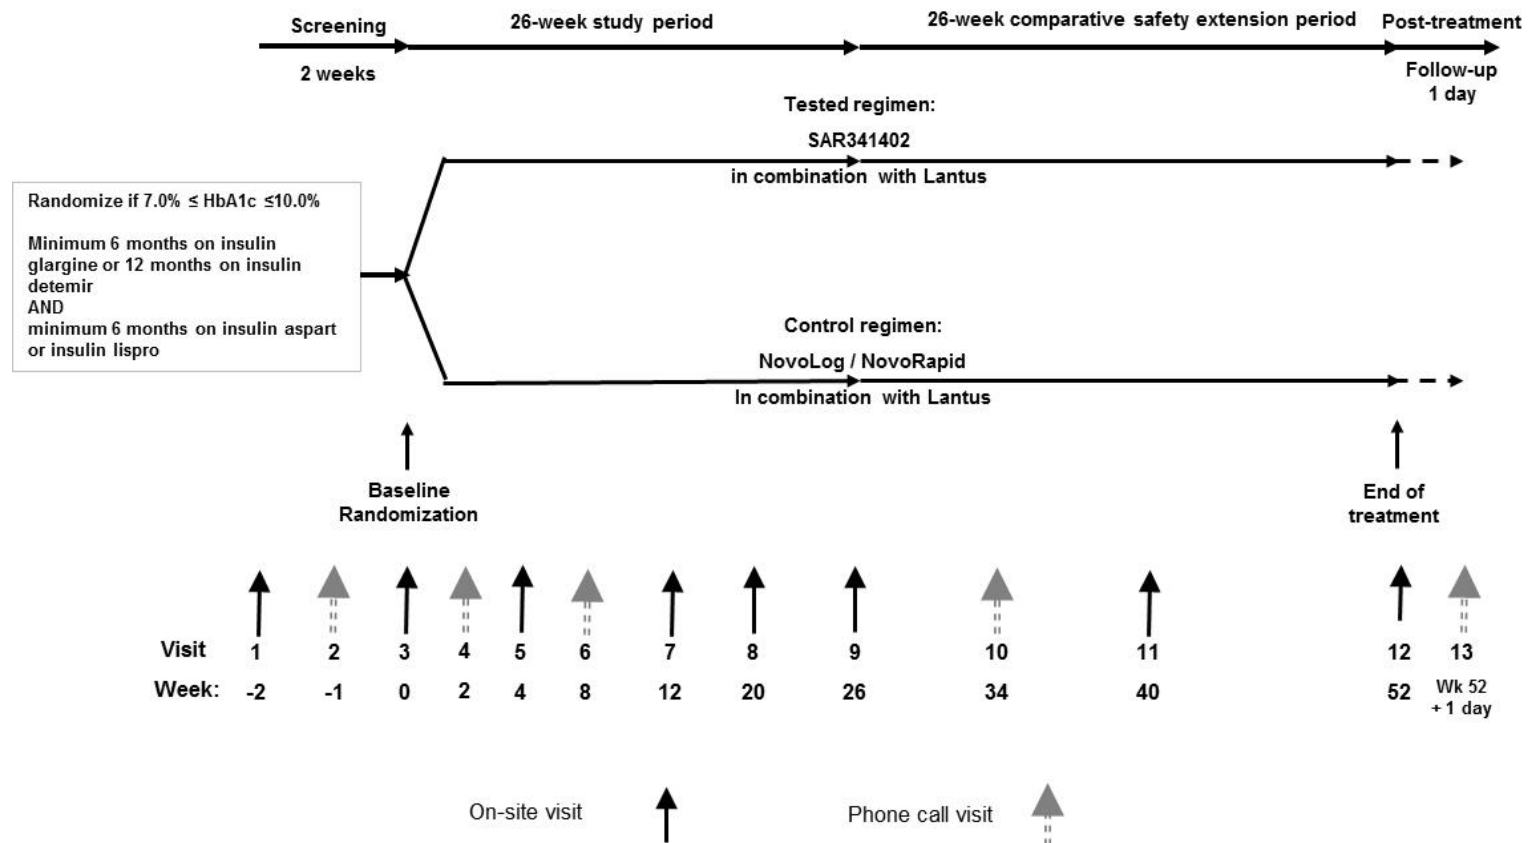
Screening

2 weeks

26-week study period

26-week comparative safety extension period

Post-treatment

Follow-up
1 day

Tested regimen:

SAR341402

in combination with Lantus

Randomize if 7.0% ≤ HbA1c ≤10.0%

Minimum 6 months on insulin glargine or 12 months on insulin detemir
AND
minimum 6 months on insulin aspart or insulin lispro

Control regimen:

NovoLog / NovoRapid

In combination with Lantus

Baseline
Randomization

End of
treatment

| Visit | 1 | 2 | 3 | 4 | 5 | 6 | 7 | 8 | 9 | 10 | 11 | 12 | 13 |
|---|---|---|---|---|---|---|---|---|---|---|---|---|---|
| Week: | -2 | -1 | 0 | 2 | 4 | 8 | 12 | 20 | 26 | 34 | 40 | 52 | Wk 52 + 1 day |

On-site visit

Phone call visit